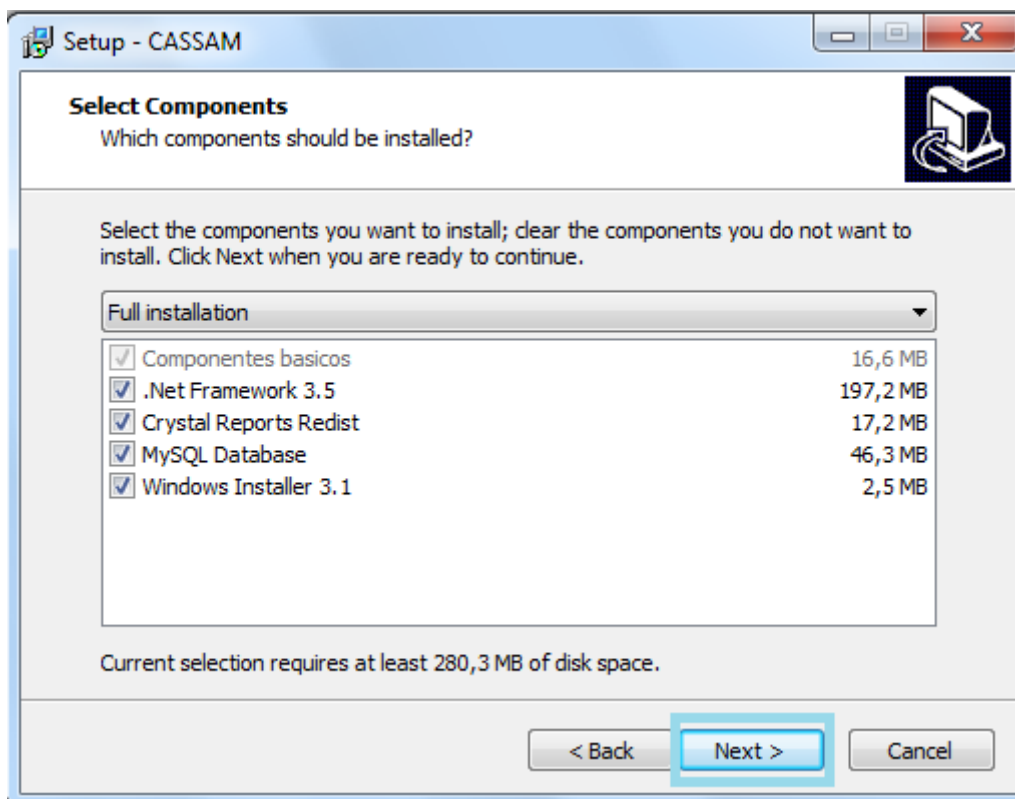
Setup - CASSAM

**Select Components**
Which components should be installed?

Select the components you want to install; clear the components you do not want to install. Click Next when you are ready to continue.

Full installation

| | |
|---|---|
| Componentes basicos | 16,6 MB |
| .Net Framework 3.5 | 197,2 MB |
| Crystal Reports Redist | 17,2 MB |
| MySQL Database | 46,3 MB |
| Windows Installer 3.1 | 2,5 MB |

Current selection requires at least 280,3 MB of disk space.

< Back
Next >
Cancel